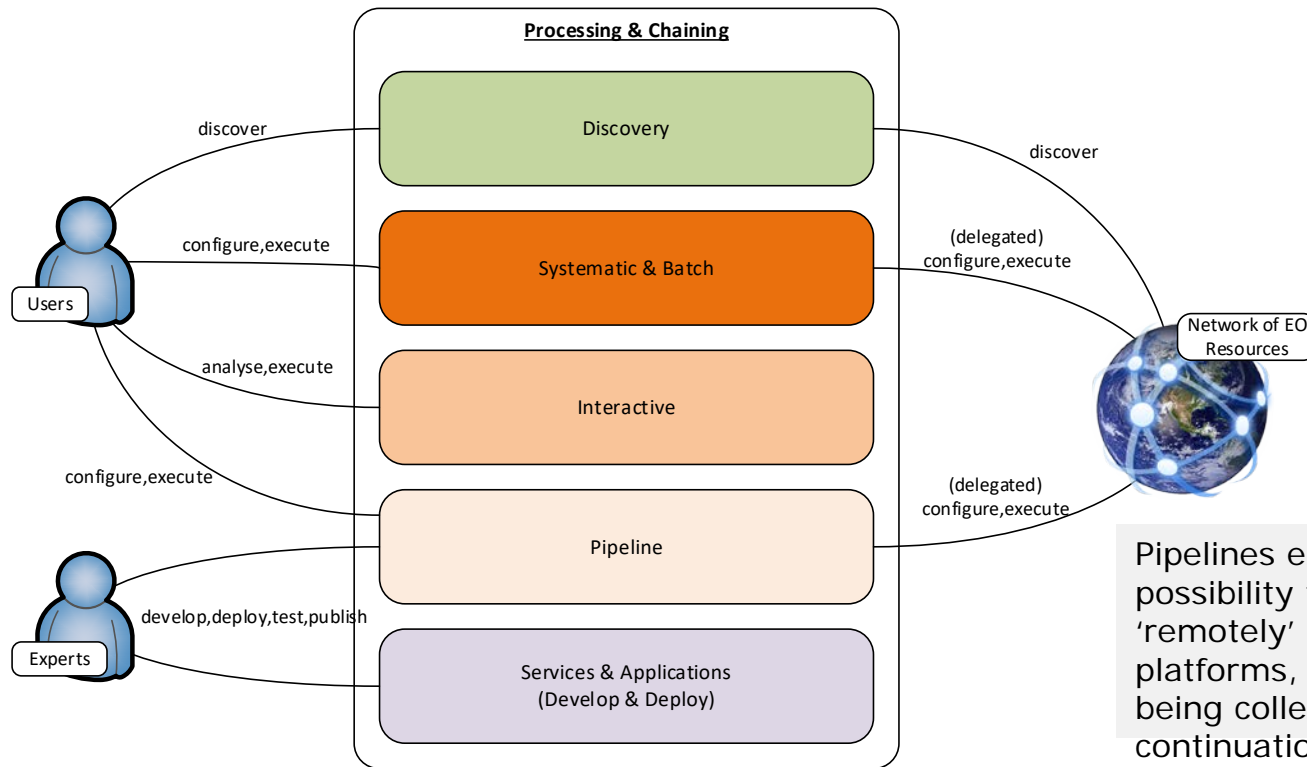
Processing & Chaining

discover

Discovery

discover

configure,execute

Systematic & Batch

(delegated)
configure,execute

Users

Network of EO Resources

analyse,execute

Interactive

configure,execute

(delegated)
configure,execute

Pipeline

develop,deploy,test,publish

Experts

Services & Applications
(Develop & Deploy)

Pipelines e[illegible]
possibility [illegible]
'remotely' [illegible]
platforms, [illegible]
being colle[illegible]
continuatio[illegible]